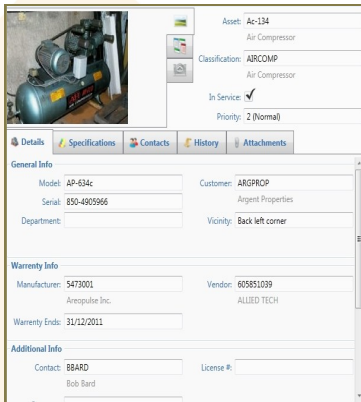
Asset: Ac-134
Air Compressor

Classification: AIRCOMP
Air Compressor

In Service: ✓

Priority: 2 (Normal)

Details | Specifications | Contacts | History | Attachments

General Info

Model: AP-634c
Serial: 850-4905966
Department:

Customer: ARGPROP
Argent Properties
Vicinity: Back left corner

Warrenty Info

Manufacturer: 5473001
Areopulse Inc.

Vendor: 605851039
ALLIED TECH

Warrenty Ends: 31/12/2011

Additional Info

Contact: BBARD
Bob Bard

License #: